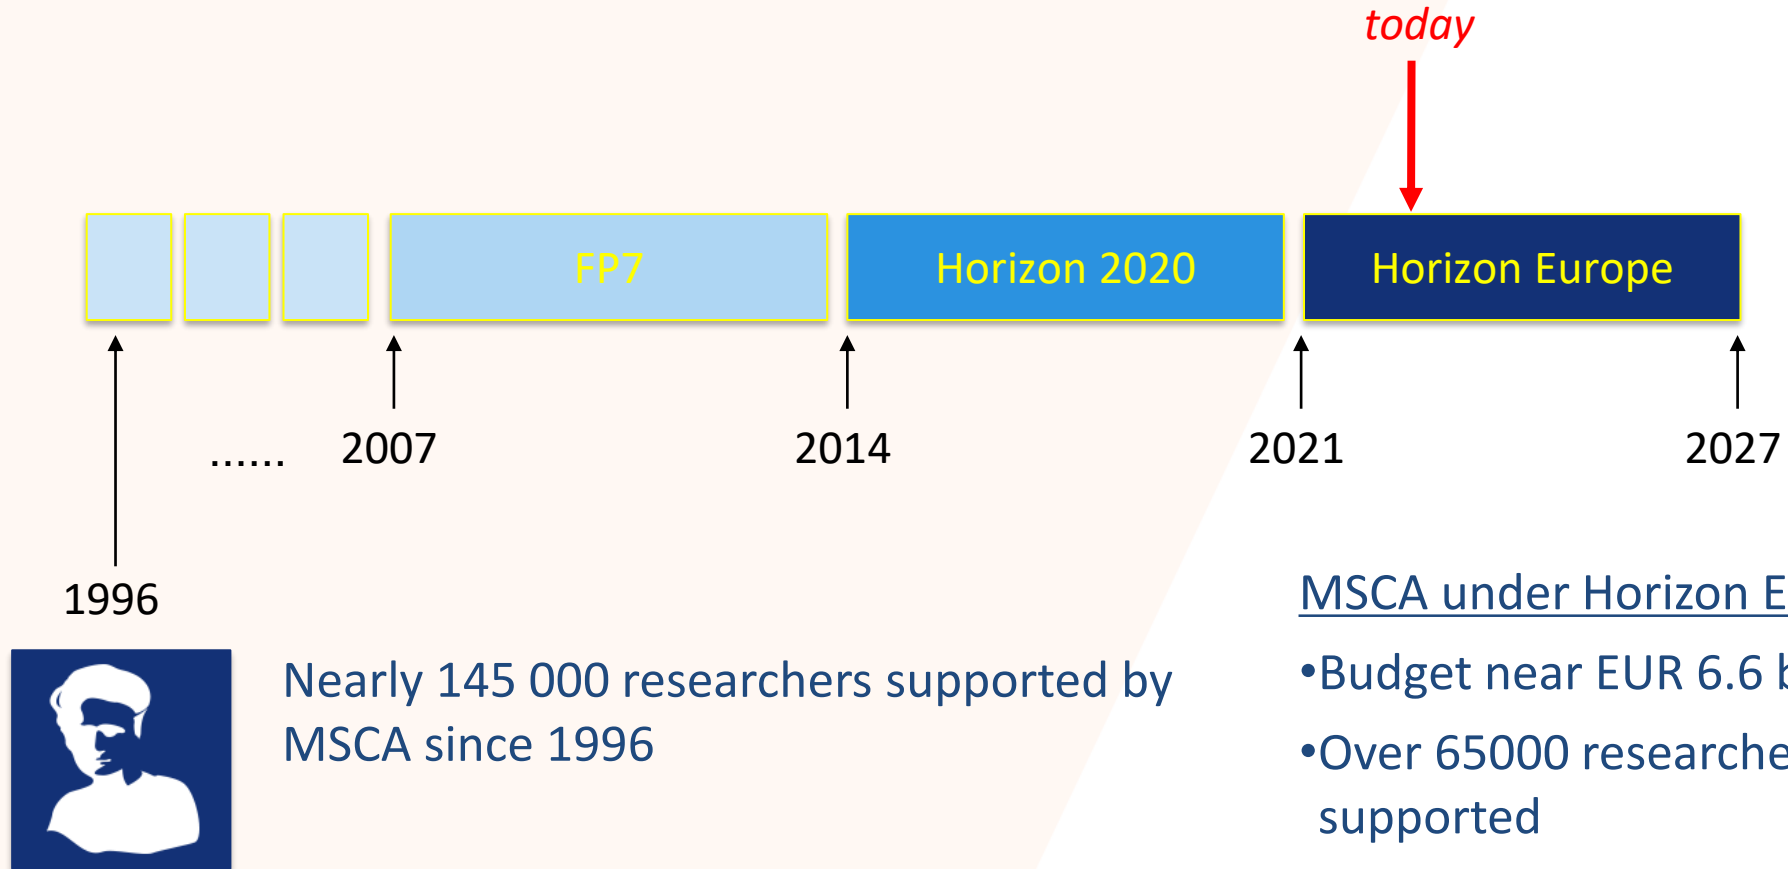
today

FP7

Horizon 2020

Horizon Europe

...... 2007 2014 2021 2027

1996

Nearly 145 000 researchers supported by MSCA since 1996

MSCA under Horizon E

•Budget near EUR 6.6 b

•Over 65000 researche supported